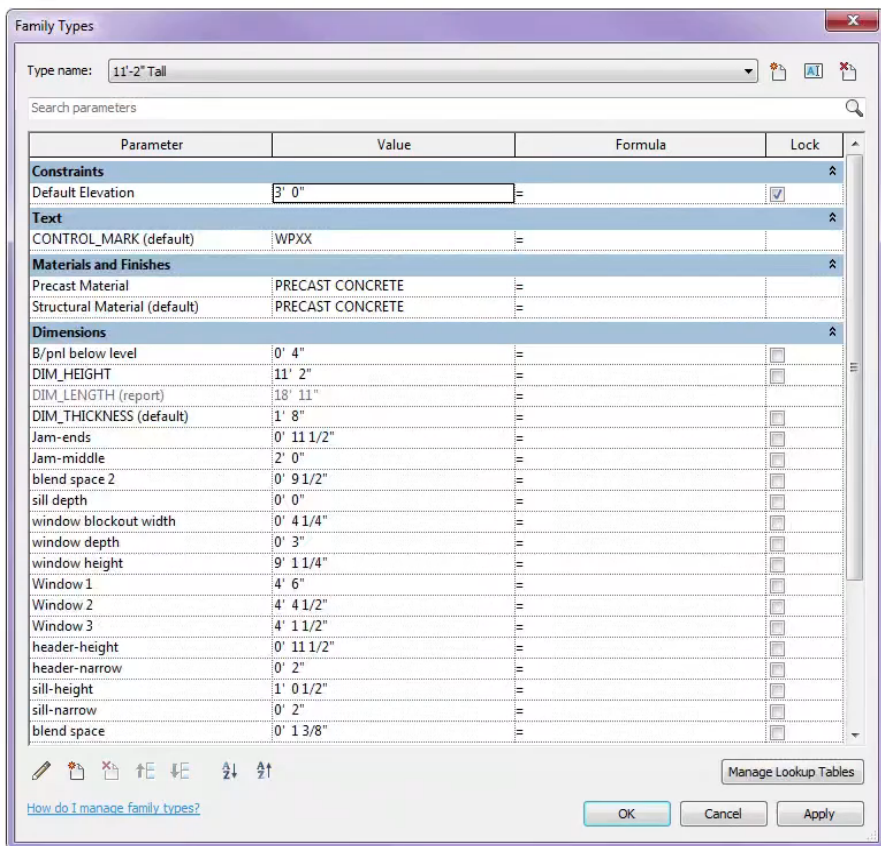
Family Types

Type name: 11'-2" Tall

Search parameters

| Parameter | Value | Formula | Lock |
|---|---|---|---|
| **Constraints** | | | |
| Default Elevation | 3' 0" | = | |
| **Text** | | | |
| CONTROL_MARK (default) | WPXX | = | |
| **Materials and Finishes** | | | |
| Precast Material | PRECAST CONCRETE | = | |
| Structural Material (default) | PRECAST CONCRETE | = | |
| **Dimensions** | | | |
| B/pnl below level | 0' 4" | = | |
| DIM_HEIGHT | 11' 2" | = | |
| DIM_LENGTH (report) | 18' 11" | = | |
| DIM_THICKNESS (default) | 1' 8" | = | |
| Jam-ends | 0' 11 1/2" | = | |
| Jam-middle | 2' 0" | = | |
| blend space 2 | 0' 9 1/2" | = | |
| sill depth | 0' 0" | = | |
| window blockout width | 0' 4 1/4" | = | |
| window depth | 0' 3" | = | |
| window height | 9' 1 1/4" | = | |
| Window 1 | 4' 6" | = | |
| Window 2 | 4' 4 1/2" | = | |
| Window 3 | 4' 1 1/2" | = | |
| header-height | 0' 11 1/2" | = | |
| header-narrow | 0' 2" | = | |
| sill-height | 1' 0 1/2" | = | |
| sill-narrow | 0' 2" | = | |
| blend space | 0' 1 3/8" | = | |

Manage Lookup Tables

How do I manage family types?

OK Cancel Apply